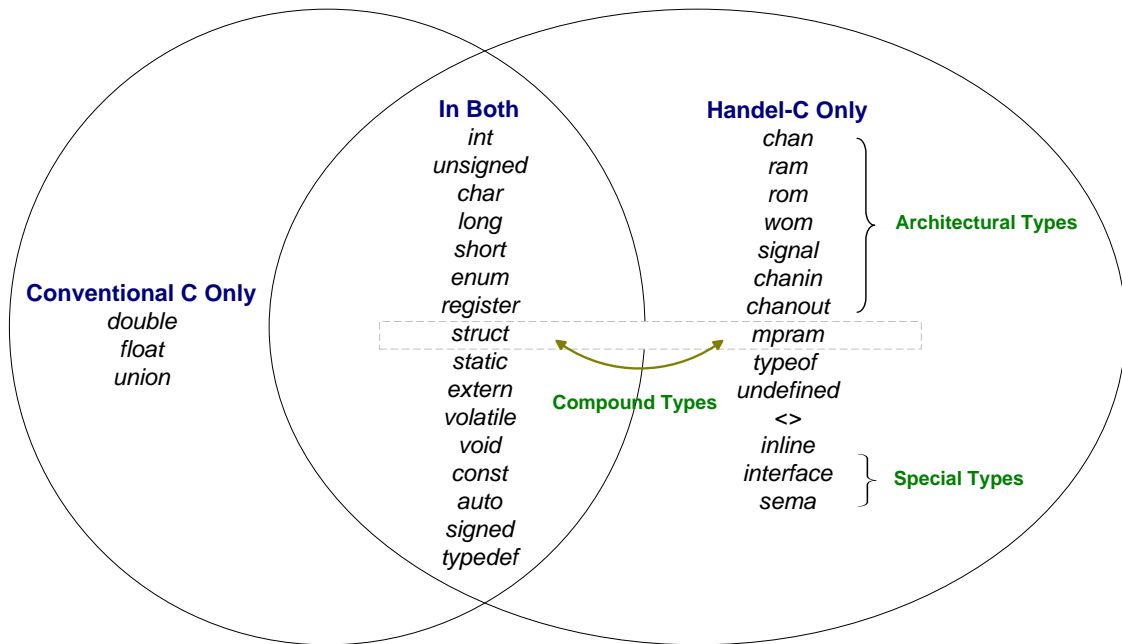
Conventional C Only
double
float
union

In Both
int
unsigned
char
long
short
enum
register
struct
static
extern
volatile
void
const
auto
signed
typedef

Handel-C Only
chan
ram
rom
wom
signal
chanin
chanout
mpram
typeof
undefined
<>
inline
interface
sema

Architectural Types

Compound Types

Special Types